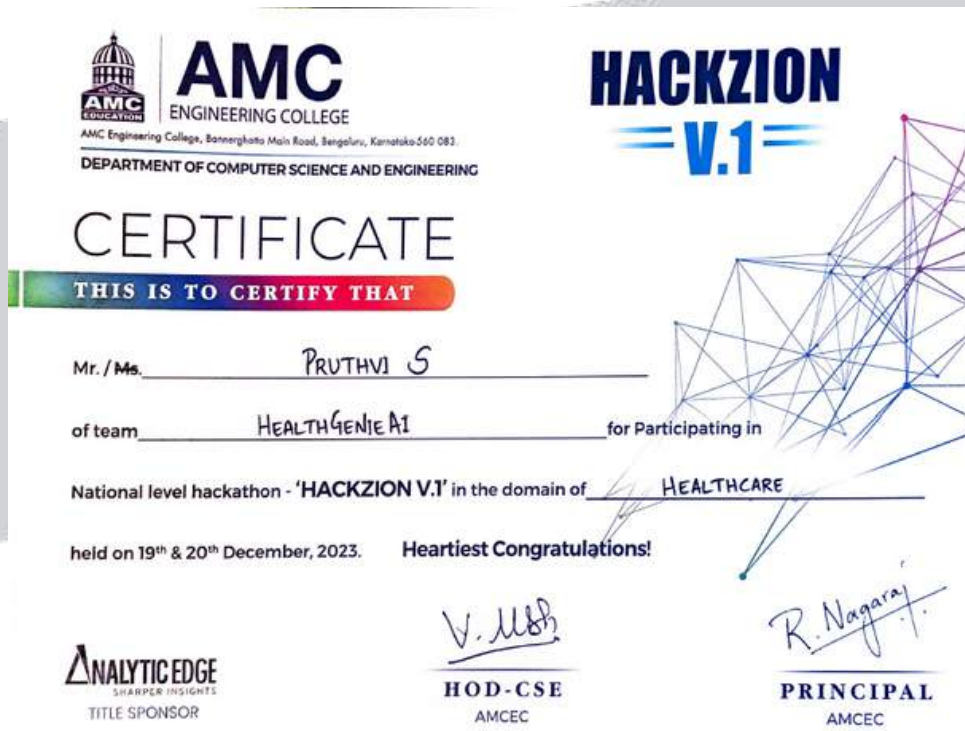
AMC EDUCATION

AMC
ENGINEERING COLLEGE
AMC Engineering College, Bannerghatta Main Road, Bengaluru, Karnataka-560 083.
DEPARTMENT OF COMPUTER SCIENCE AND ENGINEERING

HACKZION
V.1

CERTIFICATE
THIS IS TO CERTIFY THAT

Mr. / ~~Ms.~~ PRUTHVI S

of team HEALTHGENIE AI for Participating in

National level hackathon - 'HACKZION V.1' in the domain of HEALTHCARE

held on 19$^{th}$ & 20$^{th}$ December, 2023. Heartiest Congratulations!

ANALYTIC EDGE
SHARPER INSIGHTS
TITLE SPONSOR

V. Usha
HOD-CSE
AMCEC

R. Nagaraj
PRINCIPAL
AMCEC